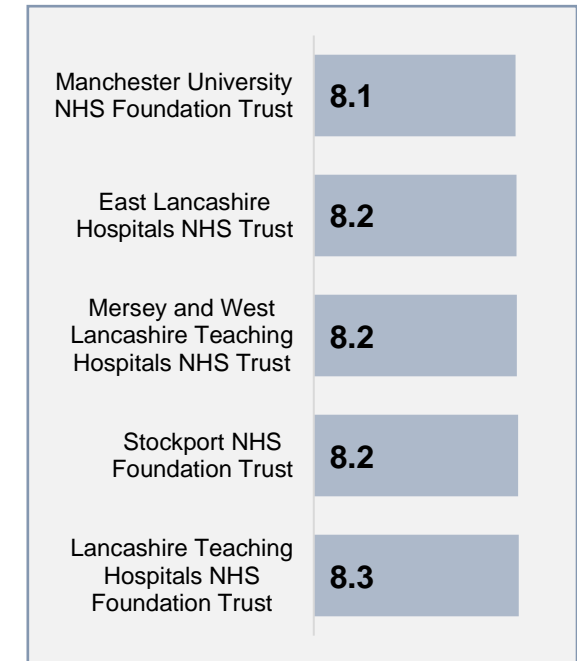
Manchester University NHS Foundation Trust 8.1

East Lancashire Hospitals NHS Trust 8.2

Mersey and West Lancashire Teaching Hospitals NHS Trust 8.2

Stockport NHS Foundation Trust 8.2

Lancashire Teaching Hospitals NHS Foundation Trust 8.3